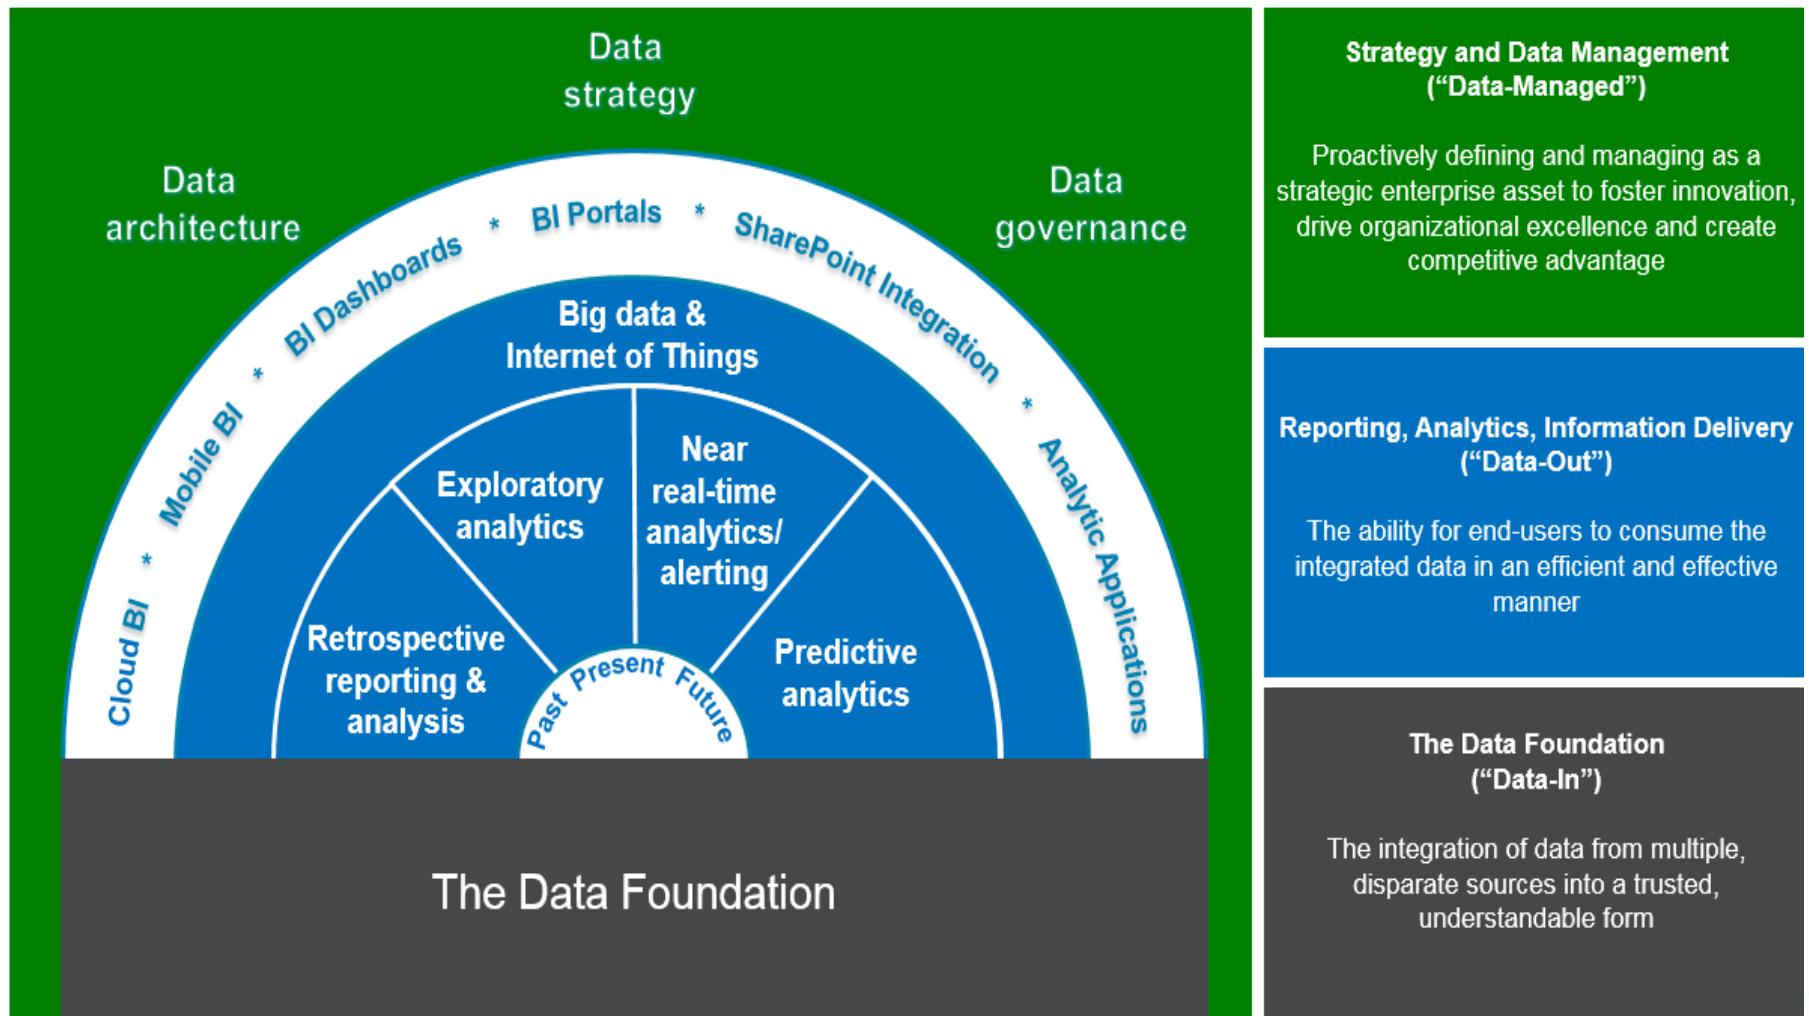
Data strategy

Data architecture

Data governance

Cloud BI * Mobile BI * BI Dashboards * BI Portals * SharePoint Integration * Analytic Applications

Big data & Internet of Things

Exploratory analytics

Near real-time analytics/ alerting

Retrospective reporting & analysis

Predictive analytics

Past Present Future

The Data Foundation

Strategy and Data Management ("Data-Managed")

Proactively defining and managing as a strategic enterprise asset to foster innovation, drive organizational excellence and create competitive advantage

Reporting, Analytics, Information Delivery ("Data-Out")

The ability for end-users to consume the integrated data in an efficient and effective manner

The Data Foundation ("Data-In")

The integration of data from multiple, disparate sources into a trusted, understandable form